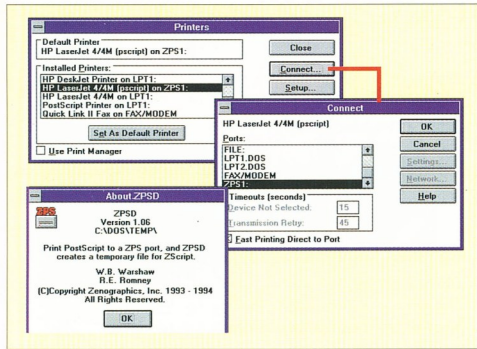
Printers

Default Printer
HP LaserJet 4/4M [pscript] on ZPS1:

Close

Connect...

Setup...

Installed Printers:
HP DeskJet Printer on LPT1:
HP LaserJet 4/4M [pscript] on ZPS1:
HP LaserJet 4/4M on LPT1:
PostScript Printer on LPT1:
Quick Link II Fax on FAX/MODEM

Set As Default Printer

Use Print Manager

Connect

HP LaserJet 4/4M [pscript]

OK

Cancel

Ports:
FILE:
LPT1.DOS
LPT2.DOS
FAX/MODEM
ZPS1:

Settings...

Network...

Help

Timeouts (seconds)
Device Not Selected: 15
Transmission Retry: 45

Fast Printing Direct to Port

About ZPSD

ZPS

ZPSD
Version 1.06
C:\DOS\TEMP\

Print PostScript to a ZPS port, and ZPSD creates a temporary file for ZScript.

W.B. Warshaw
R.E. Romney
(C)Copyright Zenographics, Inc. 1993 - 1994
All Rights Reserved.

OK